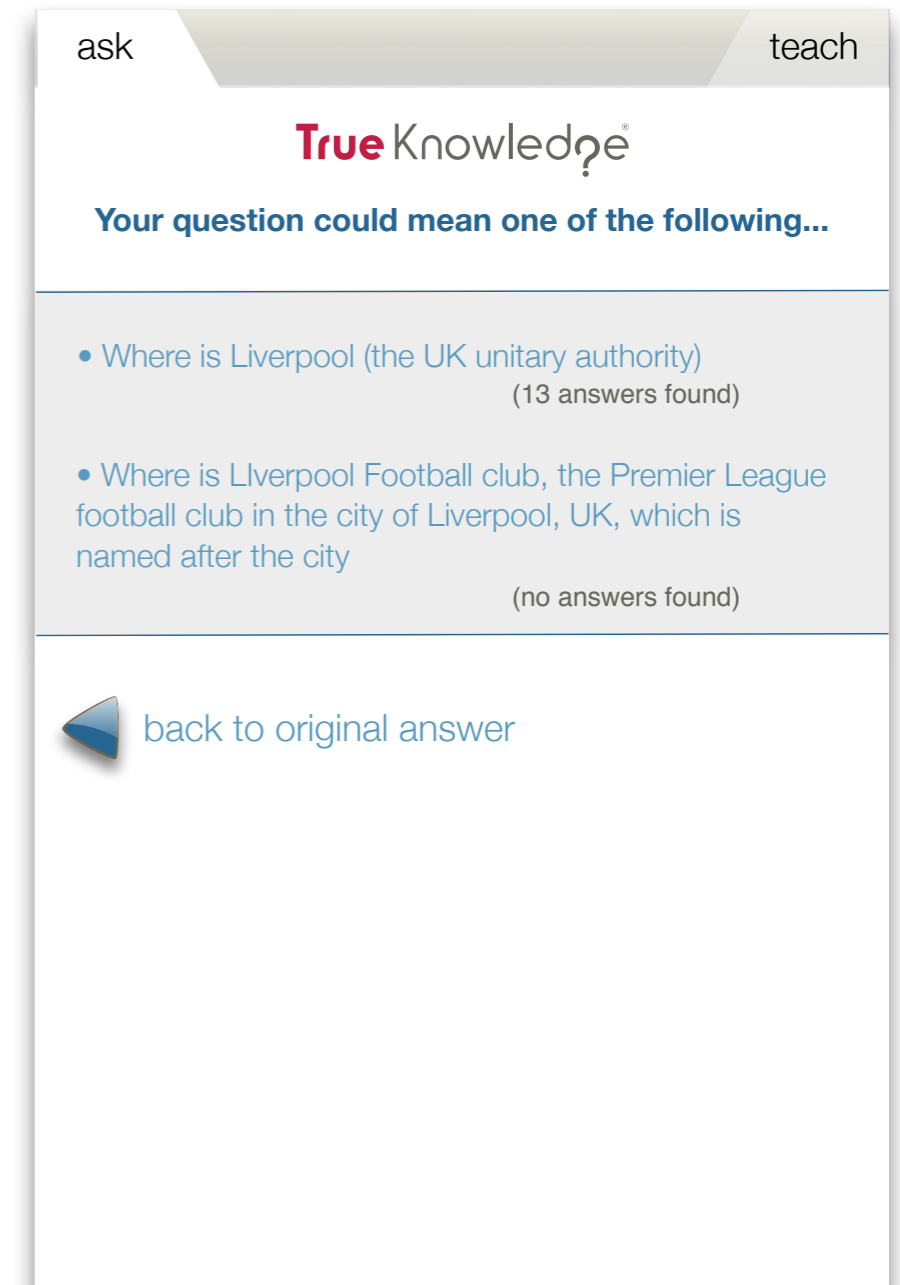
ask

teach

True Knowledge®

Your question could mean one of the following...

• Where is Liverpool (the UK unitary authority)
(13 answers found)

• Where is LIverpool Football club, the Premier League football club in the city of Liverpool, UK, which is named after the city
(no answers found)

back to original answer